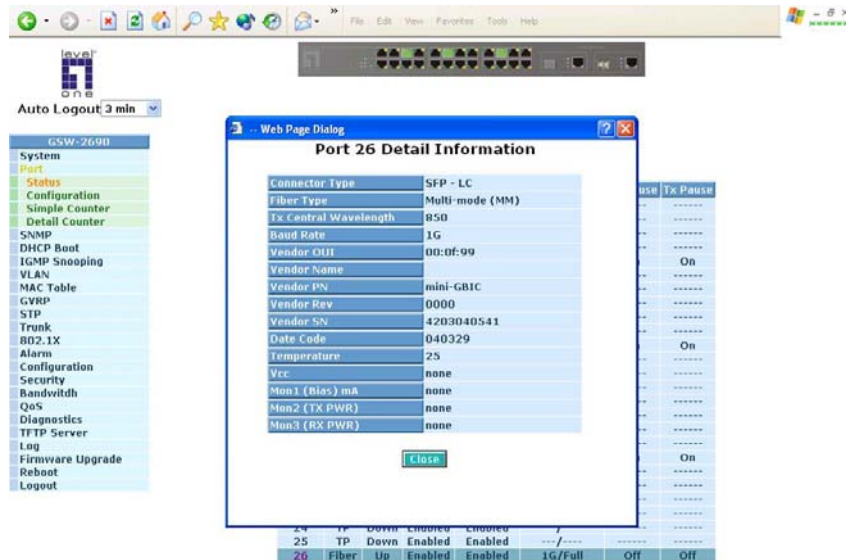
File Edit View Favorites Tools Help

level one

Auto Logout 3 min

GSW-2690
System
Port
Status
Configuration
Simple Counter
Detail Counter
SNMP
DHCP Boot
IGMP Snooping
VLAN
MAC Table
GVRP
STP
Trunk
802.1X
Alarm
Configuration
Security
Bandwitdh
QoS
Diagnostics
TFTP Server
Log
Firmware Upgrade
Reboot
Logout

-- Web Page Dialog

Port 26 Detail Information

| Connector Type | SFP - LC |
|---|---|
| Fiber Type | Multi-mode (MM) |
| Tx Central Wavelength | 850 |
| Baud Rate | 1G |
| Vendor OUI | 00:0f:99 |
| Vendor Name | |
| Vendor PN | mini-GBIC |
| Vendor Rev | 0000 |
| Vendor SN | 4203040541 |
| Date Code | 040329 |
| Temperature | 25 |
| Vcc | none |
| Mon1 (Bias) mA | none |
| Mon2 (TX PWR) | none |
| Mon3 (RX PWR) | none |

Close

use Tx Pause
------
------
On
------
------
------
------
On
------
------
------
------
------
------
On
------
------

| 24 | TP | Down | Enabled | Enabled | ---/---- | | ------ |
|---|---|---|---|---|---|---|---|
| 25 | TP | Down | Enabled | Enabled | ---/---- | ------ | ------ |
| 26 | Fiber | Up | Enabled | Enabled | 1G/Full | Off | Off |